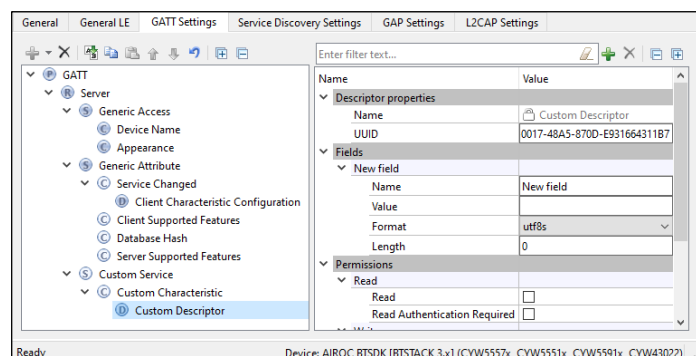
General | General LE | GATT Settings | Service Discovery Settings | GAP Settings | L2CAP Settings

GATT
Server
Generic Access
Device Name
Appearance
Generic Attribute
Service Changed
Client Characteristic Configuration
Client Supported Features
Database Hash
Server Supported Features
Custom Service
Custom Characteristic
Custom Descriptor

Enter filter text...

| Name | Value |
|---|---|
| Descriptor properties | |
| Name | Custom Descriptor |
| UUID | 0017-48A5-870D-E931664311B7 |
| Fields | |
| New field | |
| Name | New field |
| Value | |
| Format | utf8s |
| Length | 0 |
| Permissions | |
| Read | |
| Read | ☐ |
| Read Authentication Required | ☐ |

Ready

Device: AIROC BTSDK [BTSTACK 3.x] (CYW5557x, CYW5551x, CYW5591x, CYW43022)